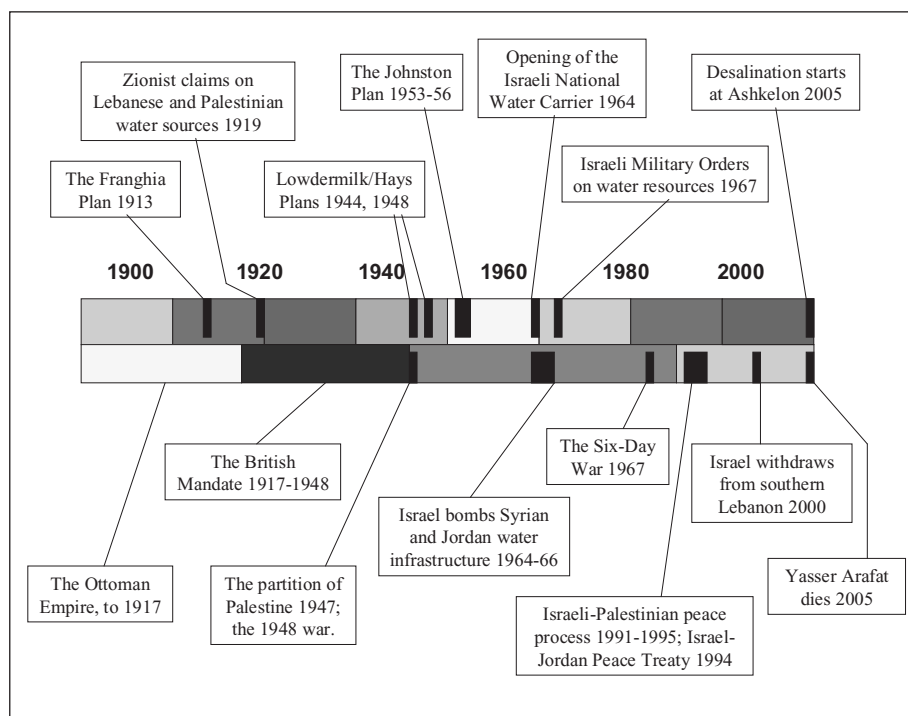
Zionist claims on Lebanese and Palestinian water sources 1919

The Johnston Plan 1953-56

Opening of the Israeli National Water Carrier 1964

Desalination starts at Ashkelon 2005

The Franghia Plan 1913

Lowdermilk/Hays Plans 1944, 1948

Israeli Military Orders on water resources 1967

1900

1920

1940

1960

1980

2000

The British Mandate 1917-1948

The Six-Day War 1967

Israel withdraws from southern Lebanon 2000

Israel bombs Syrian and Jordan water infrastructure 1964-66

The Ottoman Empire, to 1917

The partition of Palestine 1947; the 1948 war.

Yasser Arafat dies 2005

Israeli-Palestinian peace process 1991-1995; Israel-Jordan Peace Treaty 1994